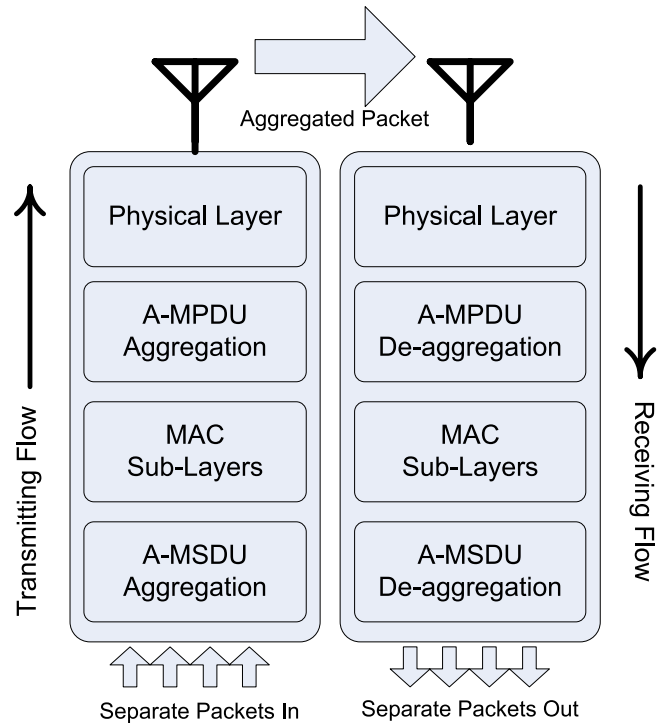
Aggregated Packet

Transmitting Flow

Physical Layer

A-MPDU Aggregation

MAC Sub-Layers

A-MSDU Aggregation

Separate Packets In

Physical Layer

A-MPDU De-aggregation

MAC Sub-Layers

A-MSDU De-aggregation

Separate Packets Out

Receiving Flow